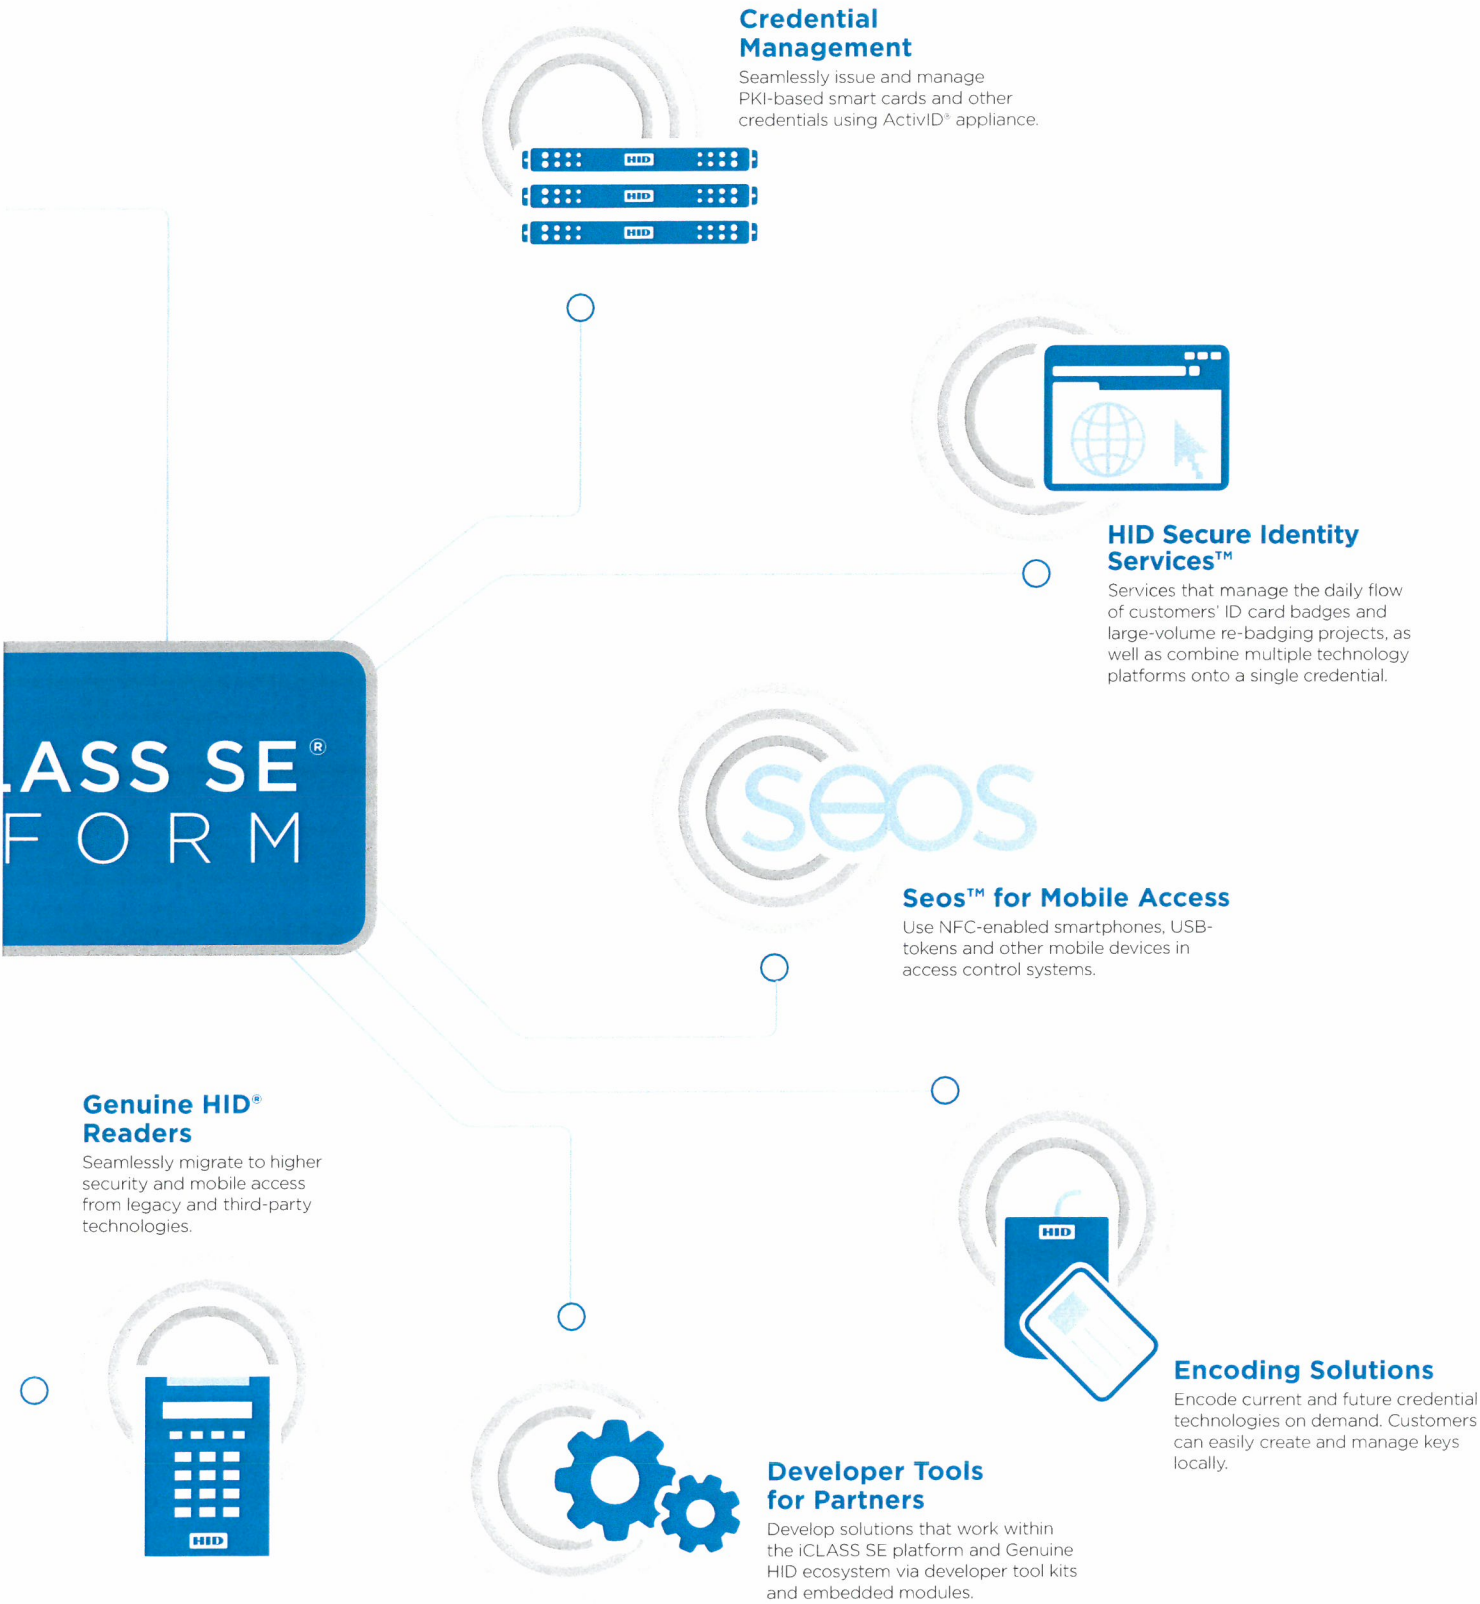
Credential Management

Seamlessly issue and manage PKI-based smart cards and other credentials using ActivID® appliance.

HID

HID

HID

HID Secure Identity Services™

Services that manage the daily flow of customers' ID card badges and large-volume re-badging projects, as well as combine multiple technology platforms onto a single credential.

LASS SE®
FORM

seos

Seos™ for Mobile Access

Use NFC-enabled smartphones, USB-tokens and other mobile devices in access control systems.

Genuine HID® Readers

Seamlessly migrate to higher security and mobile access from legacy and third-party technologies.

HID

Encoding Solutions

Encode current and future credential technologies on demand. Customers can easily create and manage keys locally.

HID

Developer Tools for Partners

Develop solutions that work within the iCLASS SE platform and Genuine HID ecosystem via developer tool kits and embedded modules.